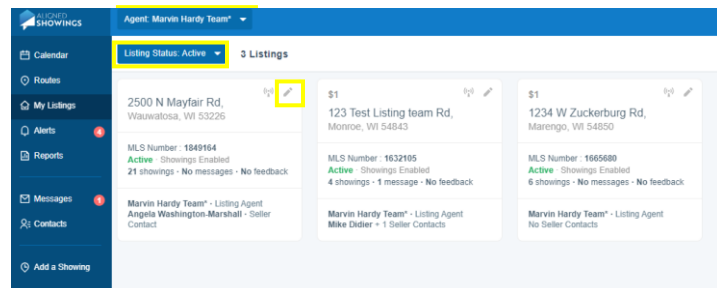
ALIGNED SHOWINGS

Agent: Marvin Hardy Team*

Calendar
Routes
My Listings
Alerts 4
Reports
Messages 1
Contacts
Add a Showing

Listing Status: Active

3 Listings

2500 N Mayfair Rd,
Wauwatosa, WI 53226

MLS Number : 1849164
Active · Showings Enabled
21 showings · No messages · No feedback

Marvin Hardy Team* · Listing Agent
Angela Washington-Marshall · Seller Contact

$1
123 Test Listing team Rd,
Monroe, WI 54843

MLS Number : 1632105
Active · Showings Enabled
4 showings · 1 message · No feedback

Marvin Hardy Team* · Listing Agent
Mike Didier + 1 Seller Contacts

$1
1234 W Zuckerburg Rd,
Marengo, WI 54850

MLS Number : 1665680
Active · Showings Enabled
6 showings · No messages · No feedback

Marvin Hardy Team* · Listing Agent
No Seller Contacts